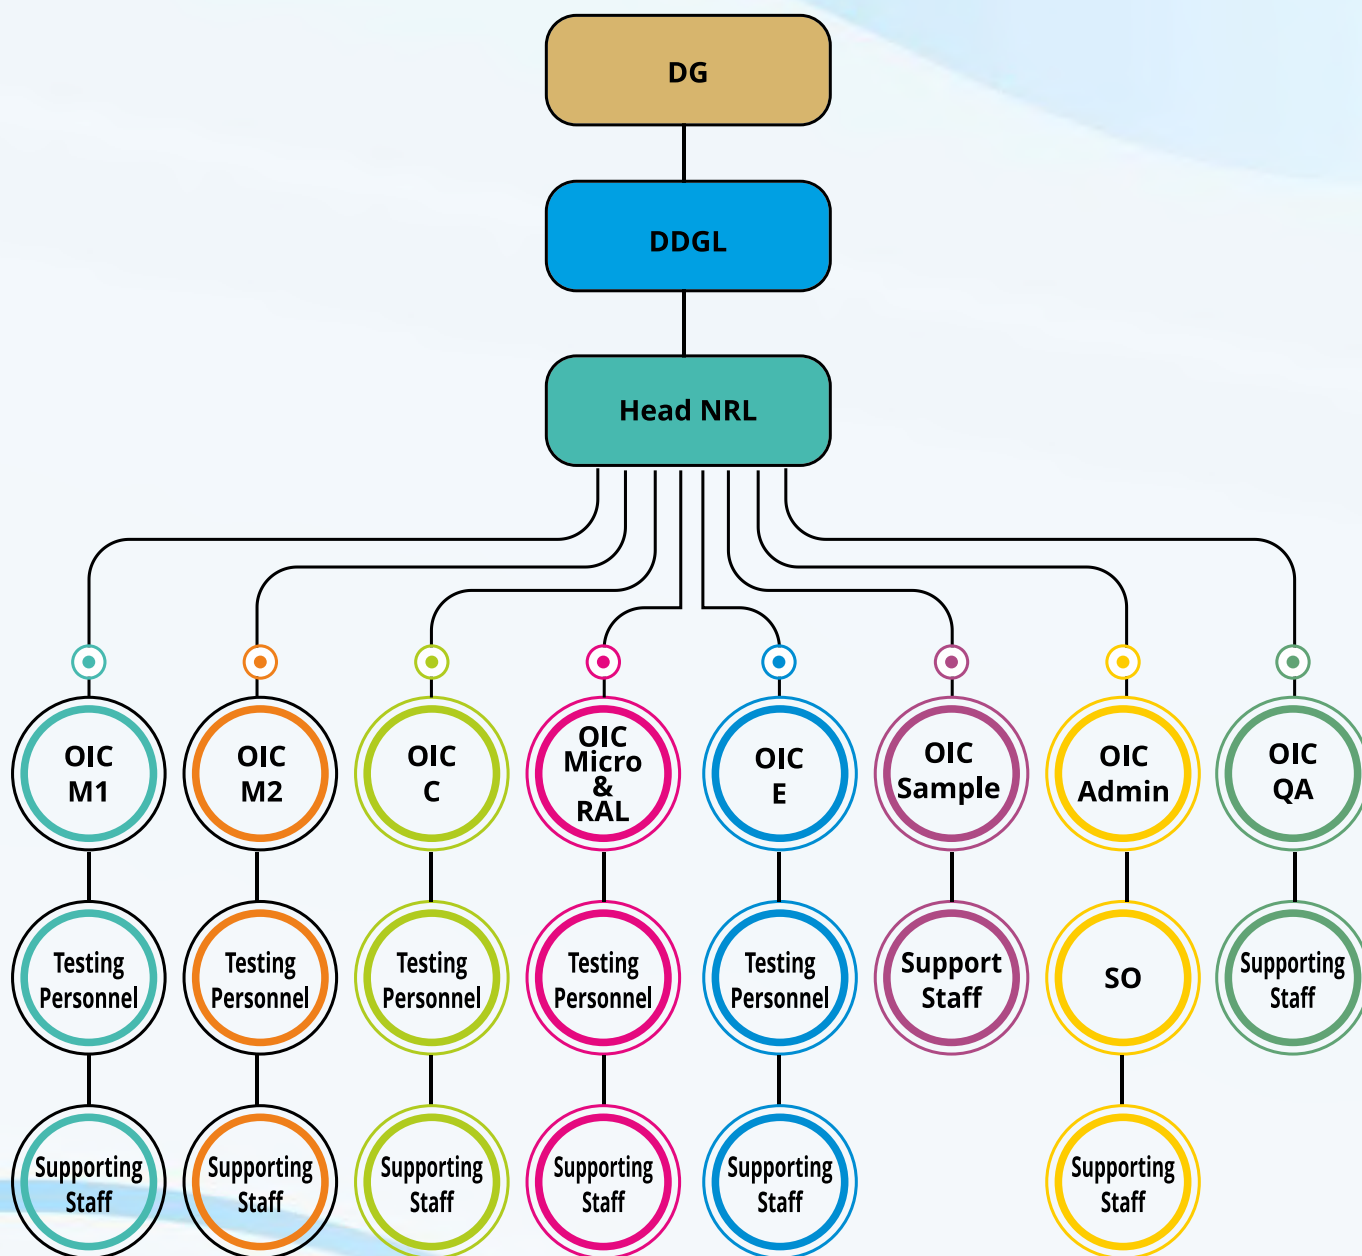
DG

DDGL

Head NRL

OIC M1

Testing Personnel

Supporting Staff

OIC M2

Testing Personnel

Supporting Staff

OIC C

Testing Personnel

Supporting Staff

OIC Micro & RAL

Testing Personnel

Supporting Staff

OIC E

Testing Personnel

Supporting Staff

OIC Sample

Support Staff

OIC Admin

SO

Supporting Staff

OIC QA

Supporting Staff